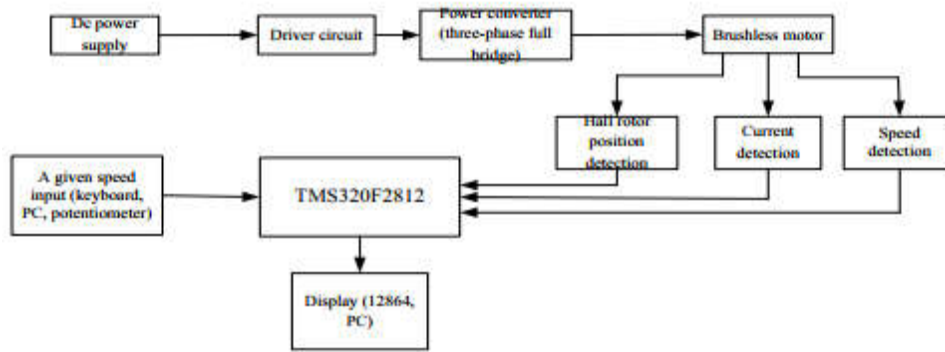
Dc power supply

Driver circuit

Power converter (three-phase full bridge)

Brushless motor

Hall rotor position detection

Current detection

Speed detection

A given speed input (keyboard, PC, potentiometer)

TMS320F2812

Display (12864, PC)